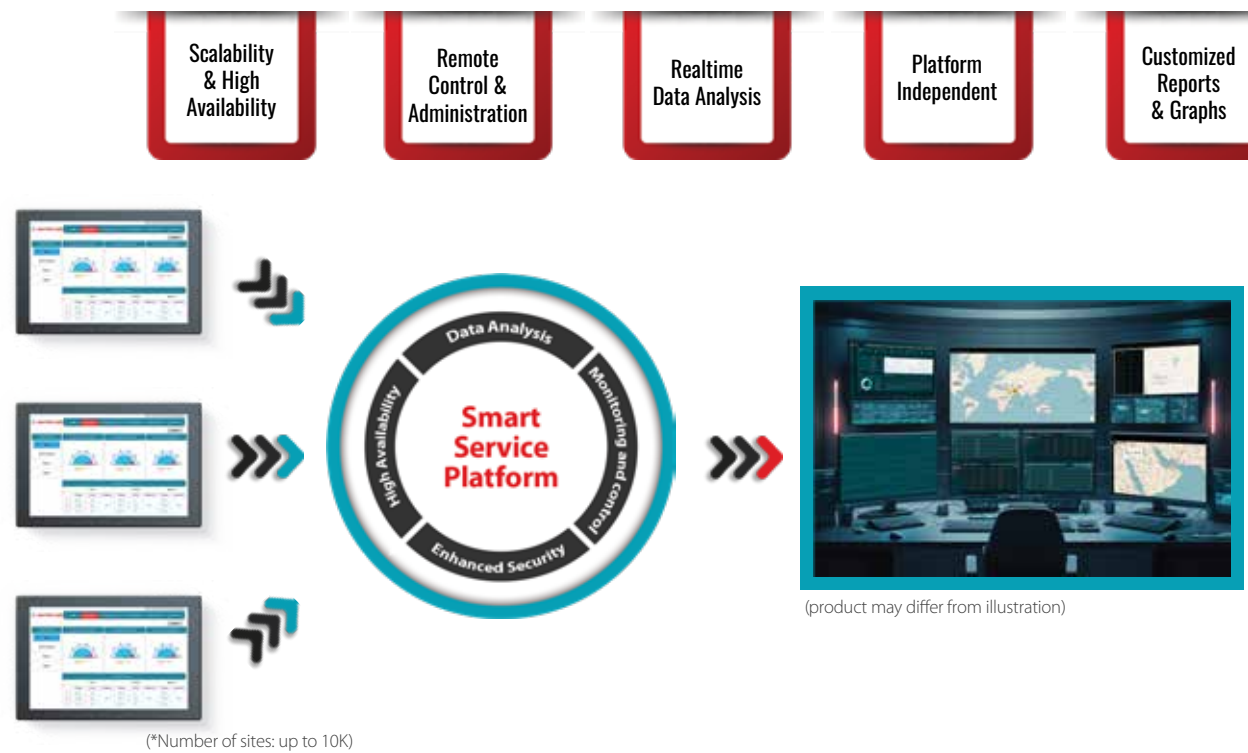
Scalability & High Availability

Remote Control & Administration

Realtime Data Analysis

Platform Independent

Customized Reports & Graphs

Data Analysis

Monitoring and control

Enhanced Security

High Availability

Smart Service Platform

(product may differ from illustration)

(*Number of sites: up to 10K)